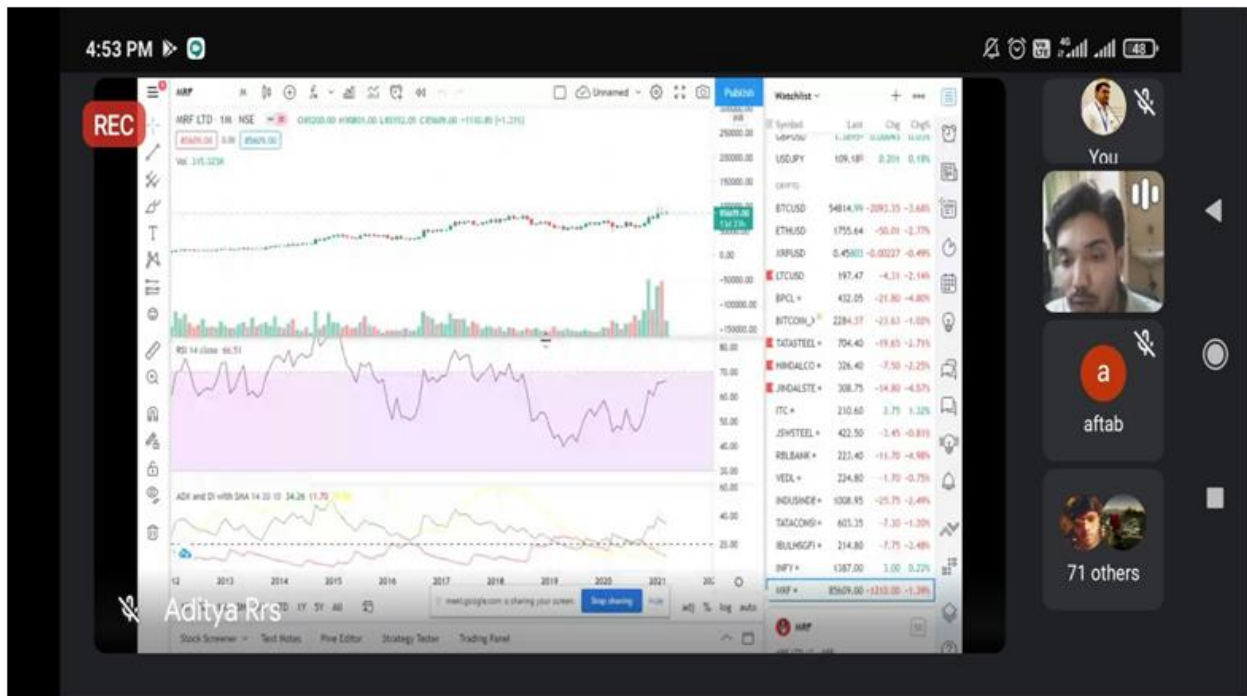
4:53 PM

REC

MRF LTD 1M NSE

Vol 345.323K

RSI 14 close 66.51

ADX and DI with SMA 14 20 10 34.26 11.70

Publish

Watchlist

| Symbol | Last | Chg | Chg% |
|---|---|---|---|
| USDJPY | 109.18 | 0.201 | 0.18% |
| CRYPTO | | | |
| BTCUSD | 54814.99 | -2093.35 | -3.68% |
| ETHUSD | 1755.64 | -50.01 | -2.77% |
| XRPUSD | 0.45803 | -0.00227 | -0.49% |
| LTCUSD | 197.47 | -4.31 | -2.14% |
| BPCL | 432.05 | -21.80 | -4.80% |
| BITCOIN | 2284.37 | -23.63 | -1.02% |
| TATASTEEL | 704.40 | -19.65 | -2.71% |
| HINDALCO | 326.40 | -7.50 | -2.25% |
| JINDALSTE | 308.75 | -14.80 | -4.57% |
| ITC | 210.60 | 2.75 | 1.32% |
| JSWSTEEL | 422.50 | -3.45 | -0.81% |
| RBLBANK | 223.40 | -11.70 | -4.98% |
| VEDL | 224.80 | -1.70 | -0.75% |
| INDUSINDB | 1008.95 | -25.75 | -2.49% |
| TATACOMM | 603.35 | -7.30 | -1.20% |
| IBULHSGFI | 214.80 | -7.75 | -2.48% |
| INFY | 1387.00 | 3.00 | 0.22% |
| MRF | 85609.00 | -1210.00 | -1.39% |

2013 2014 2015 2016 2017 2018 2019 2020 2021

1D 1Y 5Y All

log auto

meet.google.com is sharing your screen. Stop sharing Hide

Stock Screener Text Notes Pine Editor Strategy Tester Trading Panel

Aditya Rrs

You

a

aftab

71 others